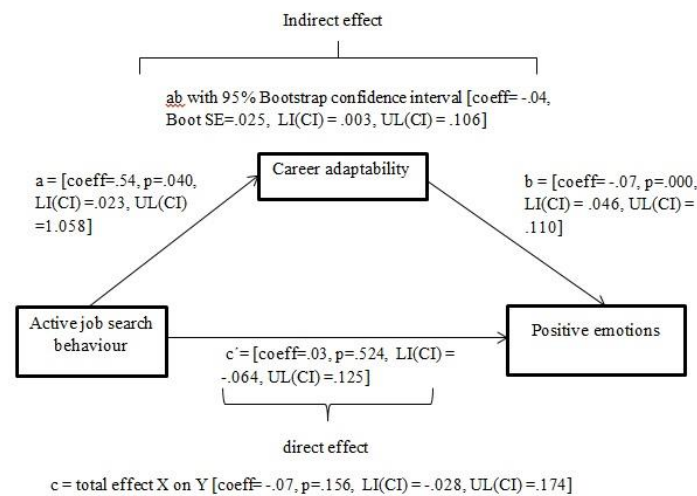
Indirect effect

ab with 95% Bootstrap confidence interval [coeff= -.04, Boot SE=.025, LI(CI) = .003, UL(CI) = .106]

a = [coeff=.54, p=.040, LI(CI) =.023, UL(CI) =1.058]

Career adaptability

b = [coeff= -.07, p=.000, LI(CI) = .046, UL(CI) = .110]

Active job search behaviour

Positive emotions

c′ = [coeff=.03, p=.524, LI(CI) = -.064, UL(CI) =.125]

direct effect

c = total effect X on Y [coeff= -.07, p=.156, LI(CI) = -.028, UL(CI) =.174]